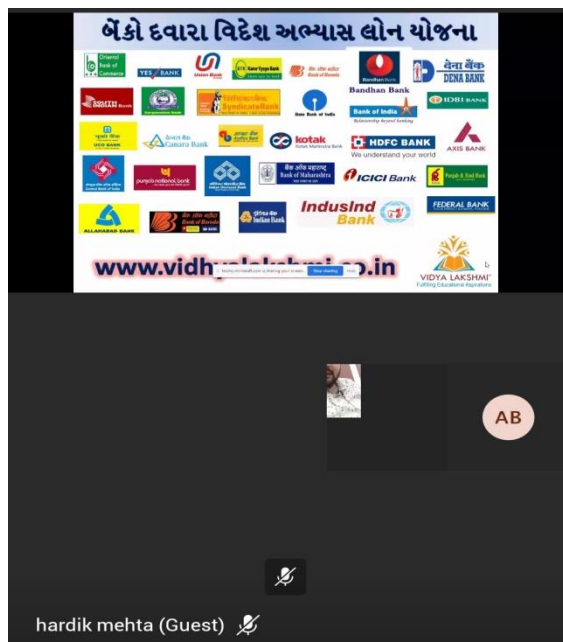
બેંકો દવારા વિદેશ અભ્યાસ લોન યોજના

Oriental Bank of Commerce
YES BANK
Union Bank
Karur Vysya Bank
Bank of Baroda
Bandhan Bank
देना बैंक DENA BANK
South Indian Bank
Corporation Bank
SyndicateBank
State Bank of India
Bank of India
IDBI BANK
UCO BANK
Canara Bank
Andhra Bank
kotak Kotak Mahindra Bank
HDFC BANK We understand your world
AXIS BANK
Central Bank of India
punjab national bank
Indian Overseas Bank
Bank of Maharashtra
ICICI Bank
Punjab & Sind Bank
ALLAHABAD BANK
Bank of Baroda
Indian Bank
IndusInd Bank
FEDERAL BANK
www.vidhy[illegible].co.in
VIDYA LAKSHMI Fulfilling Educational Aspirations
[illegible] is sharing your screen. Stop sharing Hide

AB

hardik mehta (Guest)